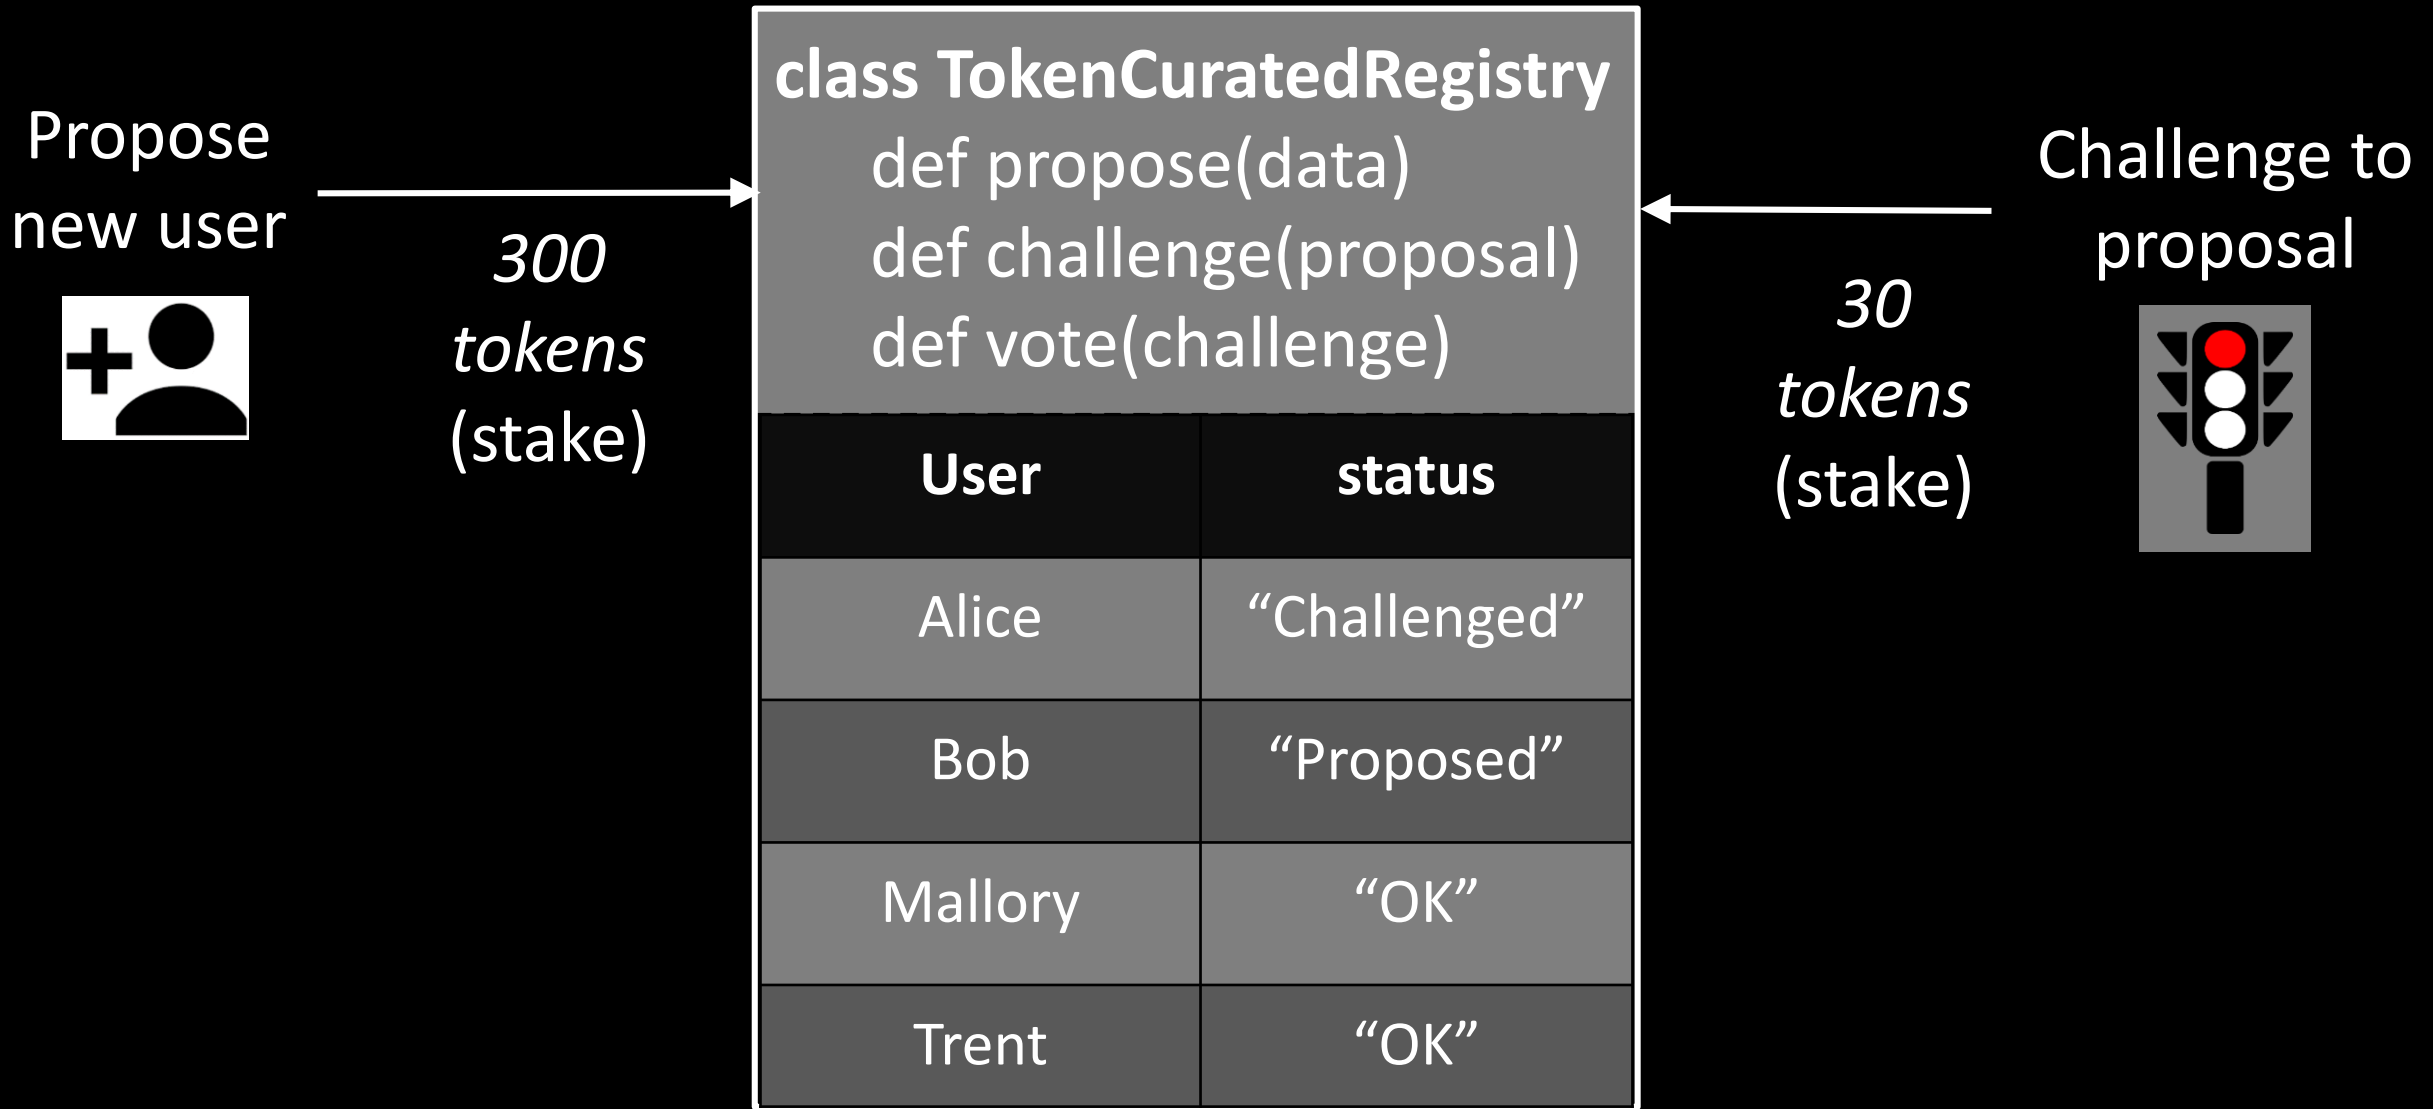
Propose new user

300 *tokens* (stake)

**class TokenCuratedRegistry**
def propose(data)
def challenge(proposal)
def vote(challenge)

| User | status |
|---|---|
| Alice | “Challenged” |
| Bob | “Proposed” |
| Mallory | “OK” |
| Trent | “OK” |

Challenge to proposal

30 *tokens* (stake)